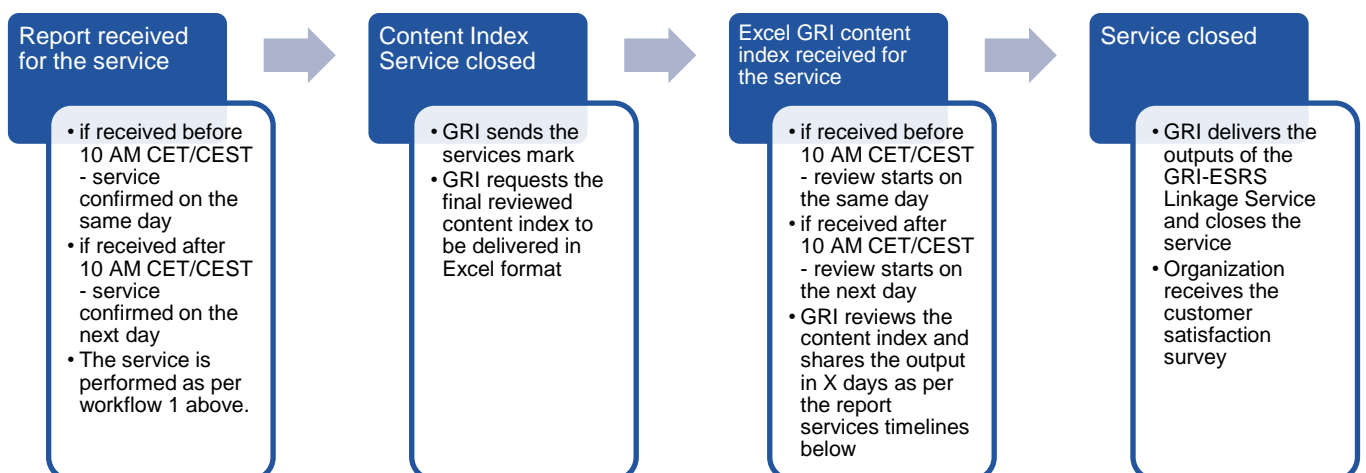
Report received for the service

• if received before 10 AM CET/CEST - service confirmed on the same day
• if received after 10 AM CET/CEST - service confirmed on the next day
• The service is performed as per workflow 1 above.

Content Index Service closed

• GRI sends the services mark
• GRI requests the final reviewed content index to be delivered in Excel format

Excel GRI content index received for the service

• if received before 10 AM CET/CEST - review starts on the same day
• if received after 10 AM CET/CEST - review starts on the next day
• GRI reviews the content index and shares the output in X days as per the report services timelines below

Service closed

• GRI delivers the outputs of the GRI-ESRS Linkage Service and closes the service
• Organization receives the customer satisfaction survey